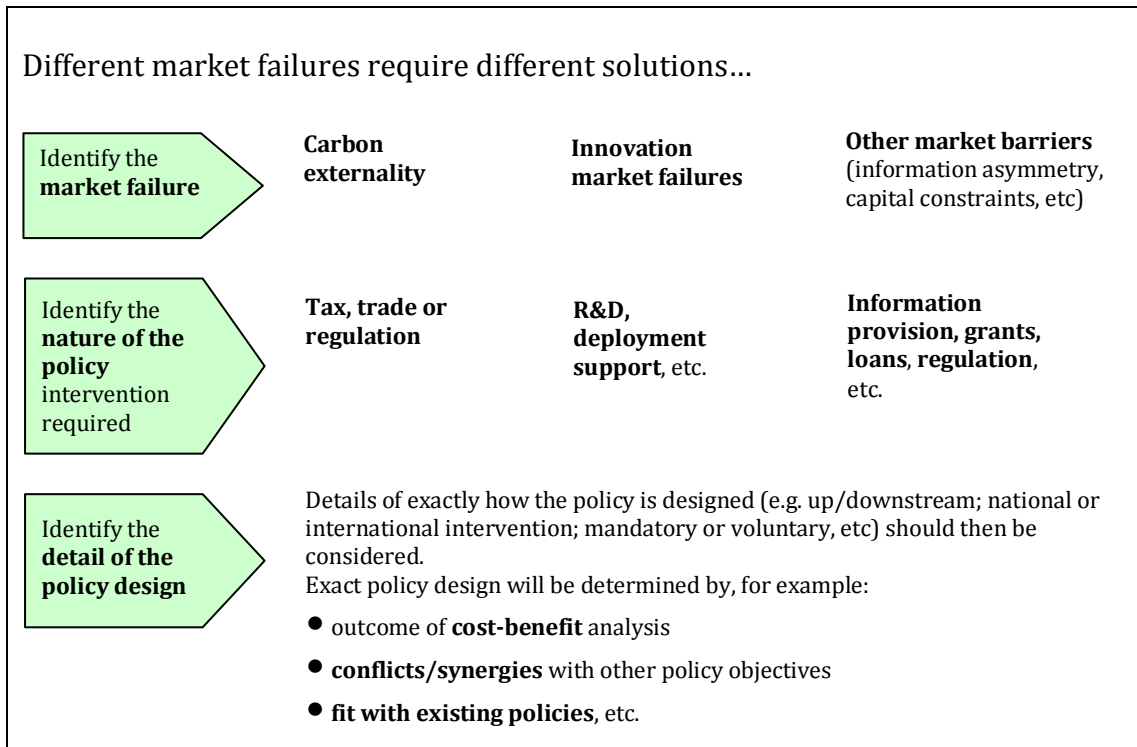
Different market failures require different solutions…

Identify the **market failure**

**Carbon externality**

**Innovation market failures**

**Other market barriers** (information asymmetry, capital constraints, etc)

Identify the **nature of the policy** intervention required

**Tax, trade or regulation**

**R&D, deployment support**, etc.

**Information provision, grants, loans**, **regulation**, etc.

Identify the **detail of the policy design**

Details of exactly how the policy is designed (e.g. up/downstream; national or international intervention; mandatory or voluntary, etc) should then be considered.
Exact policy design will be determined by, for example:

- outcome of **cost-benefit** analysis
- **conflicts/synergies** with other policy objectives
- **fit with existing policies**, etc.